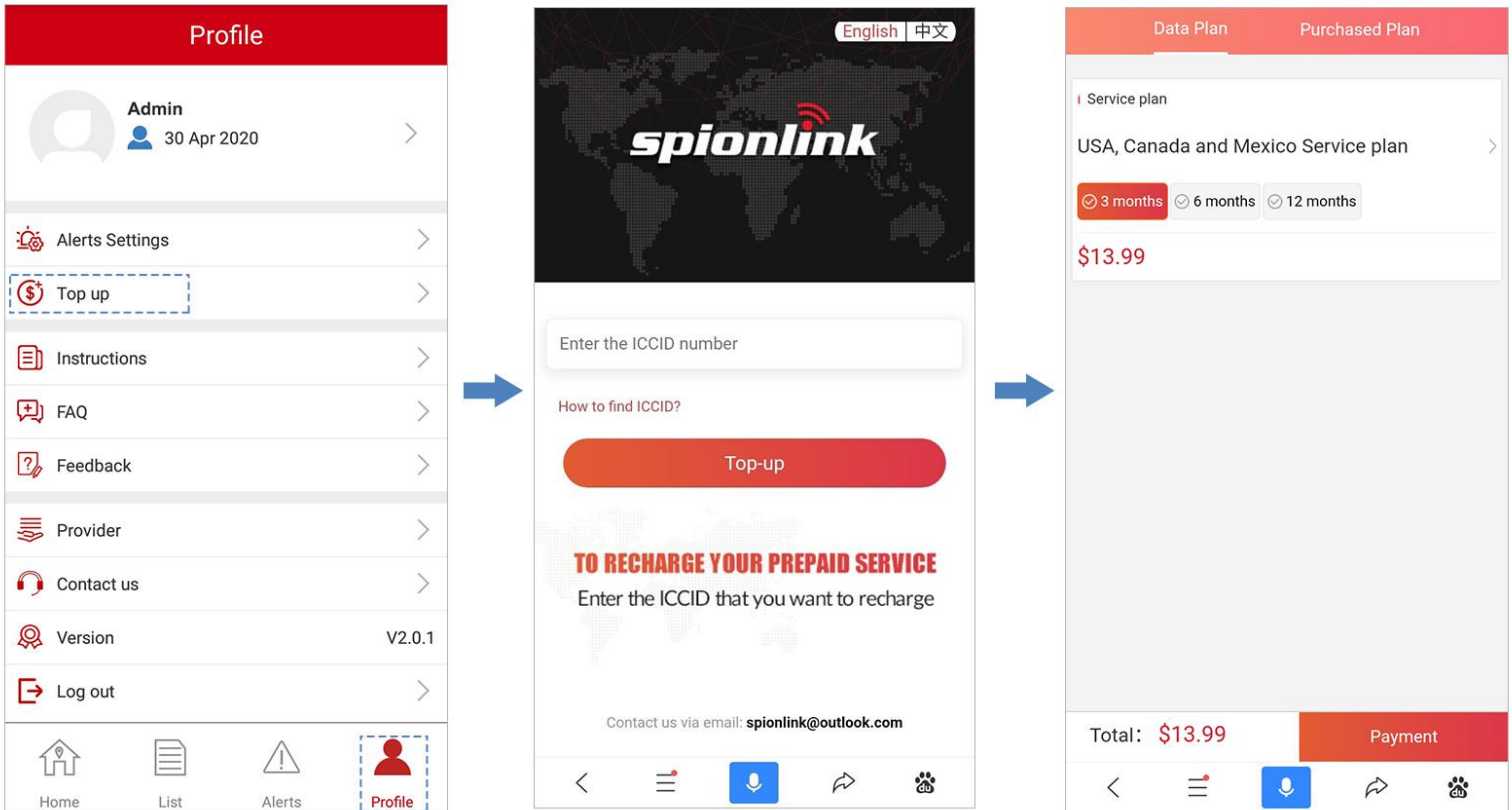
Profile

Admin
30 Apr 2020

Alerts Settings
Top up
Instructions
FAQ
Feedback
Provider
Contact us
Version V2.0.1
Log out

Home
List
Alerts
Profile

English | 中文

spionlink

Enter the ICCID number

How to find ICCID?

Top-up

TO RECHARGE YOUR PREPAID SERVICE
Enter the ICCID that you want to recharge

Contact us via email: spionlink@outlook.com

Data Plan
Purchased Plan

Service plan

USA, Canada and Mexico Service plan

3 months
6 months
12 months

$13.99

Total: $13.99
Payment